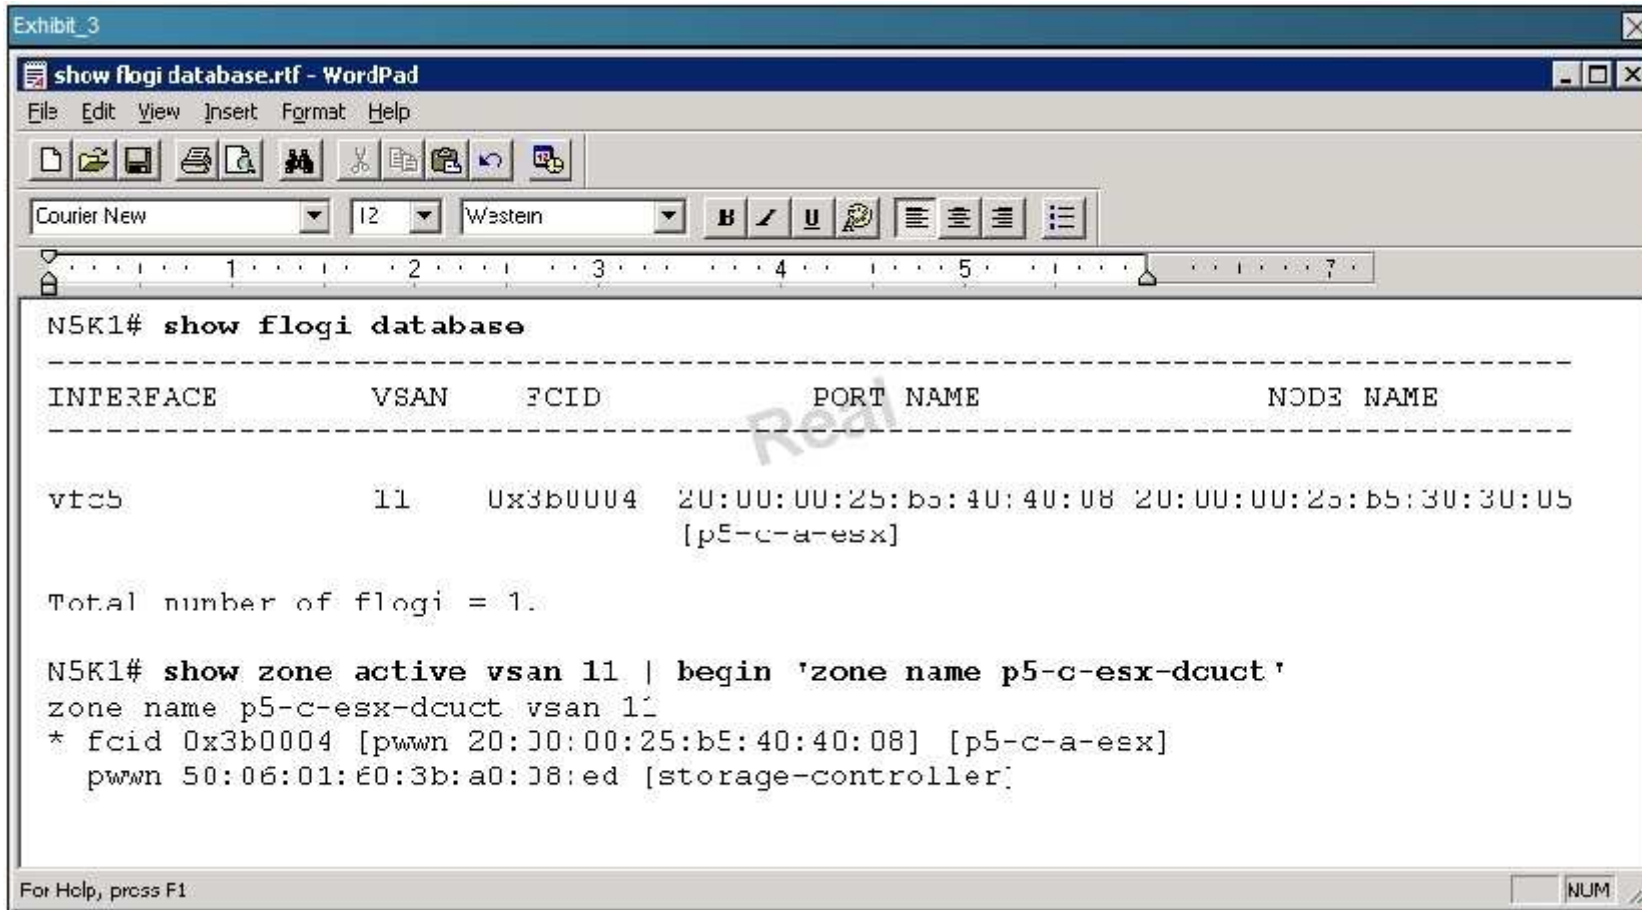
Exhibit_3

show flogi database.rtf - WordPad

File Edit View Insert Format Help

Courier New 12 Western

N5K1# show flogi database

---------------------------------------------------------------------------------

INTERFACE VSAN FCID PORT NAME NODE NAME

---------------------------------------------------------------------------------

vfc5 11 0x3b0004 20:00:00:25:b5:40:40:08 20:00:00:25:b5:30:30:05 [p5-c-a-esx]

Total number of flogi = 1.

N5K1# show zone active vsan 11 | begin 'zone name p5-c-esx-dcuct'
zone name p5-c-esx-dcuct vsan 11
* fcid 0x3b0004 [pwwn 20:00:00:25:b5:40:40:08] [p5-c-a-esx]
pwwn 50:06:01:60:3b:a0:08:ed [storage-controller]

Real

For Help, press F1

NUM